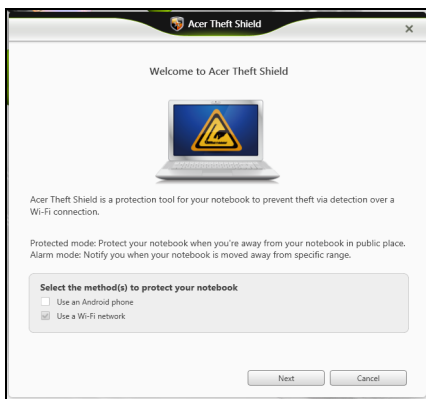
Acer Theft Shield

×

Welcome to Acer Theft Shield

Acer Theft Shield is a protection tool for your notebook to prevent theft via detection over a Wi-Fi connection.

Protected mode: Protect your notebook when you're away from your notebook in public place.
Alarm mode: Notify you when your notebook is moved away from specific range.

Select the method(s) to protect your notebook
Use an Android phone
Use a Wi-Fi network

Next
Cancel